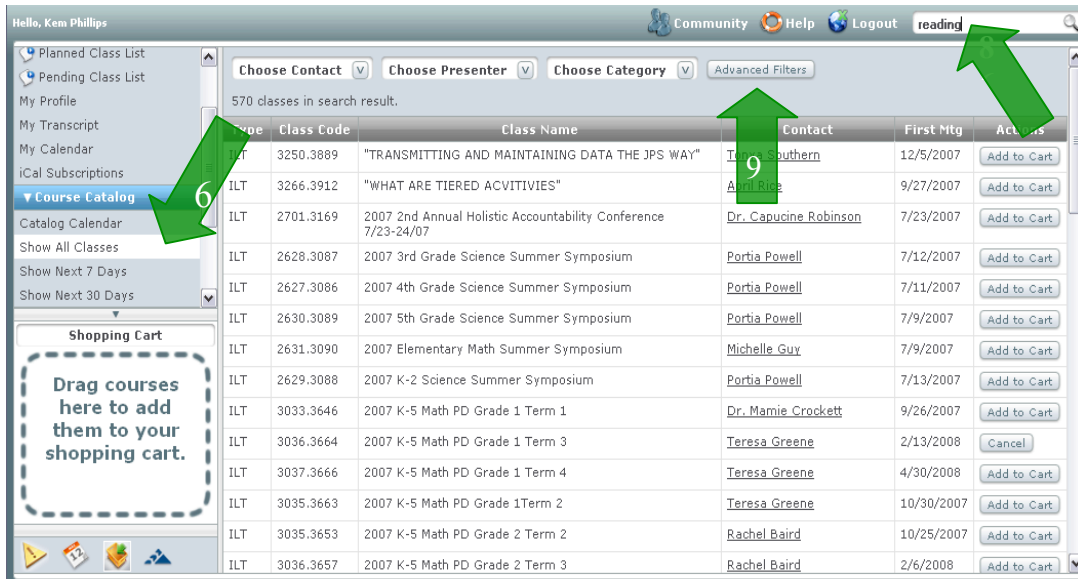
Hello, Kem Phillips

Community Help Logout reading

8

Planned Class List
Pending Class List
My Profile
My Transcript
My Calendar
iCal Subscriptions
▼Course Catalog
Catalog Calendar
Show All Classes
Show Next 7 Days
Show Next 30 Days

6

Shopping Cart

Drag courses here to add them to your shopping cart.

Choose Contact Choose Presenter Choose Category Advanced Filters

9

570 classes in search result.

| Type | Class Code | Class Name | Contact | First Mtg | Actions |
|---|---|---|---|---|---|
| ILT | 3250.3889 | "TRANSMITTING AND MAINTAINING DATA THE JPS WAY" | Tonya Southern | 12/5/2007 | Add to Cart |
| ILT | 3266.3912 | "WHAT ARE TIERED ACVITIVIES" | April Rice | 9/27/2007 | Add to Cart |
| ILT | 2701.3169 | 2007 2nd Annual Holistic Accountability Conference 7/23-24/07 | Dr. Capucine Robinson | 7/23/2007 | Add to Cart |
| ILT | 2628.3087 | 2007 3rd Grade Science Summer Symposium | Portia Powell | 7/12/2007 | Add to Cart |
| ILT | 2627.3086 | 2007 4th Grade Science Summer Symposium | Portia Powell | 7/11/2007 | Add to Cart |
| ILT | 2630.3089 | 2007 5th Grade Science Summer Symposium | Portia Powell | 7/9/2007 | Add to Cart |
| ILT | 2631.3090 | 2007 Elementary Math Summer Symposium | Michelle Guy | 7/9/2007 | Add to Cart |
| ILT | 2629.3088 | 2007 K-2 Science Summer Symposium | Portia Powell | 7/13/2007 | Add to Cart |
| ILT | 3033.3646 | 2007 K-5 Math PD Grade 1 Term 1 | Dr. Mamie Crockett | 9/26/2007 | Add to Cart |
| ILT | 3036.3664 | 2007 K-5 Math PD Grade 1 Term 3 | Teresa Greene | 2/13/2008 | Cancel |
| ILT | 3037.3666 | 2007 K-5 Math PD Grade 1 Term 4 | Teresa Greene | 4/30/2008 | Add to Cart |
| ILT | 3035.3663 | 2007 K-5 Math PD Grade 1Term 2 | Teresa Greene | 10/30/2007 | Add to Cart |
| ILT | 3035.3653 | 2007 K-5 Math PD Grade 2 Term 2 | Rachel Baird | 10/25/2007 | Add to Cart |
| ILT | 3036.3657 | 2007 K-5 Math PD Grade 2 Term 3 | Rachel Baird | 2/6/2008 | Add to Cart |